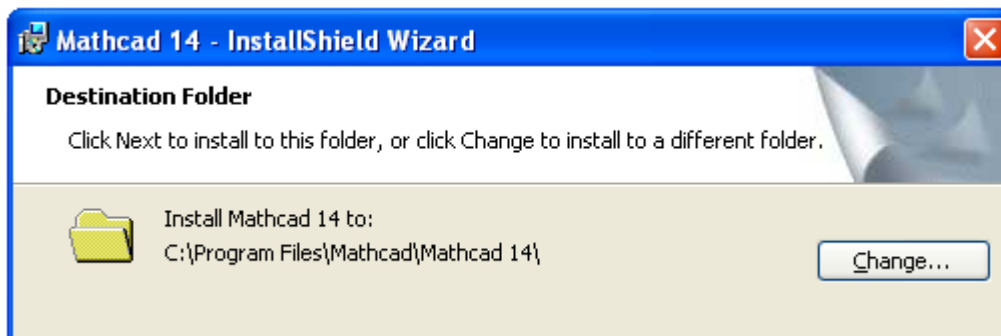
Mathcad 14 - InstallShield Wizard

Destination Folder

Click Next to install to this folder, or click Change to install to a different folder.

Install Mathcad 14 to:
C:\Program Files\Mathcad\Mathcad 14\

Change...